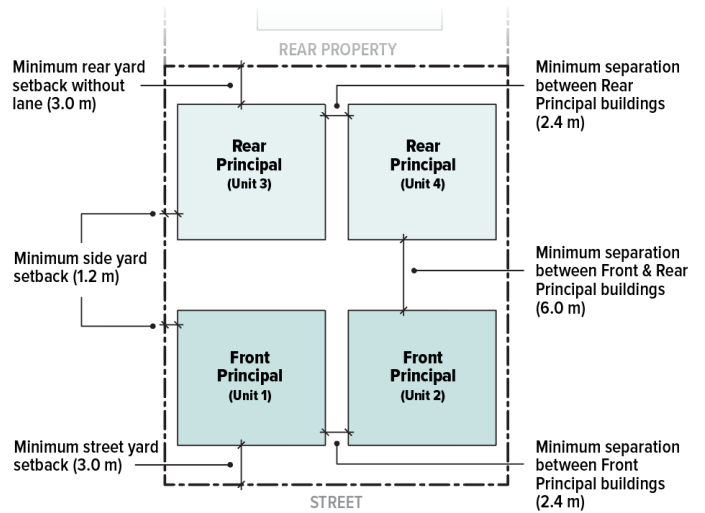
REAR PROPERTY

Minimum rear yard setback without lane (3.0 m)

Minimum separation between Rear Principal buildings (2.4 m)

Rear Principal (Unit 3)

Rear Principal (Unit 4)

Minimum side yard setback (1.2 m)

Minimum separation between Front & Rear Principal buildings (6.0 m)

Front Principal (Unit 1)

Front Principal (Unit 2)

Minimum street yard setback (3.0 m)

Minimum separation between Front Principal buildings (2.4 m)

STREET